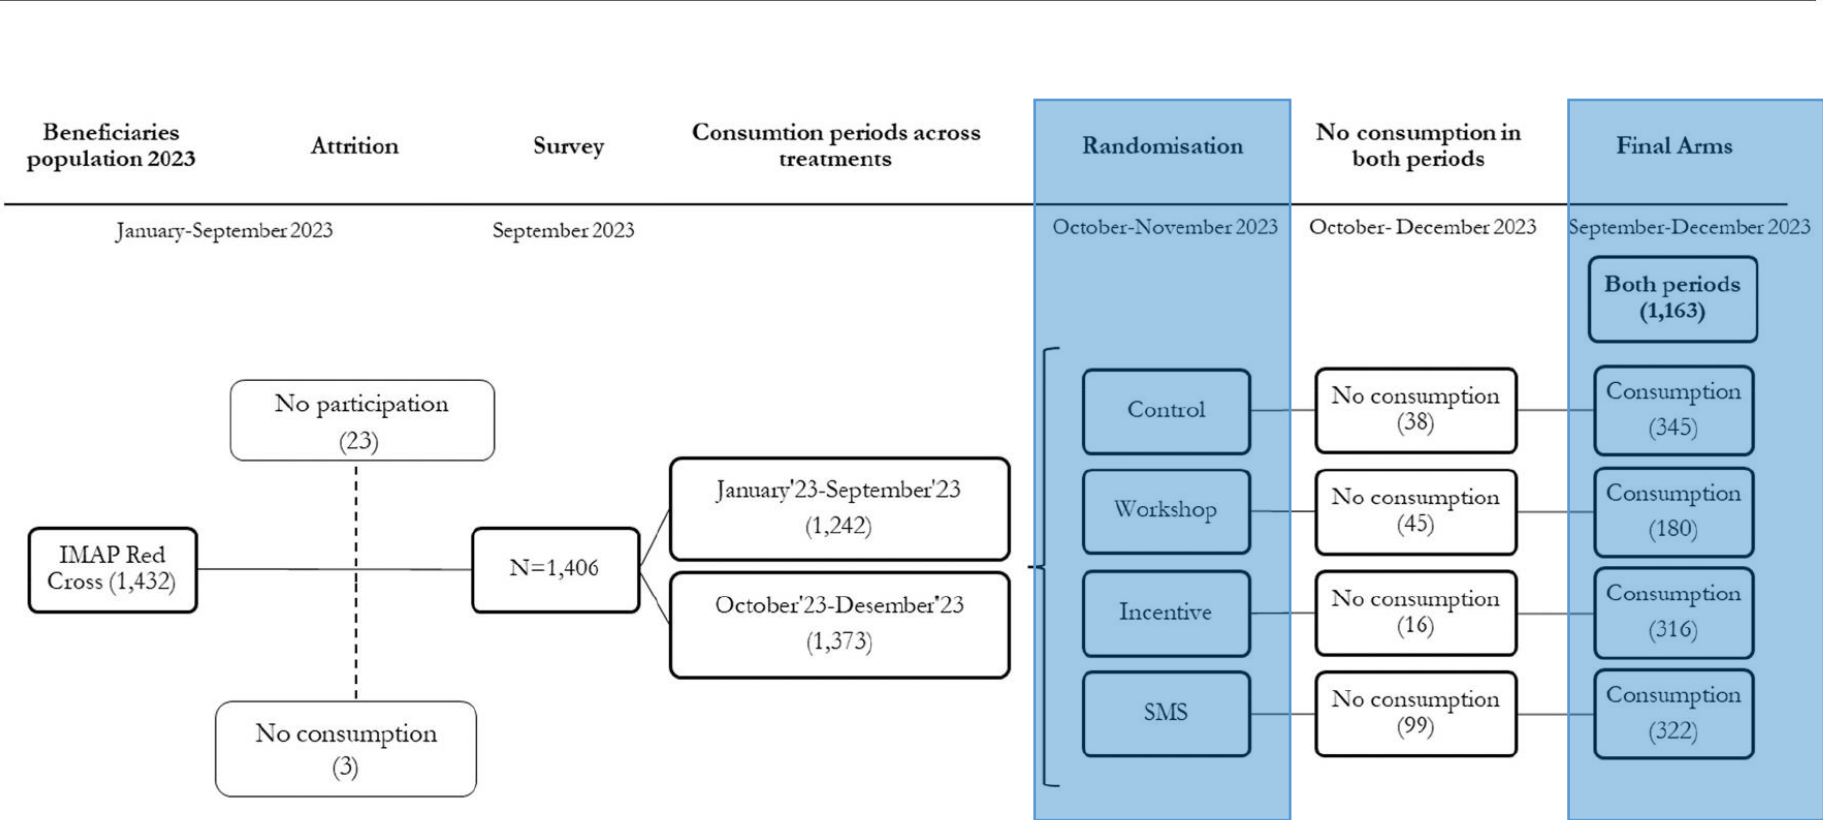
Beneficiaries population 2023

Attrition

Survey

Consumtion periods across treatments

Randomisation

No consumption in both periods

Final Arms

January-September 2023

September 2023

October-November 2023

October- December 2023

September-December 2023

Both periods (1,163)

No participation (23)

IMAP Red Cross (1,432)

N=1,406

January'23-September'23 (1,242)

October'23-Desember'23 (1,373)

No consumption (3)

Control

Workshop

Incentive

SMS

No consumption (38)

No consumption (45)

No consumption (16)

No consumption (99)

Consumption (345)

Consumption (180)

Consumption (316)

Consumption (322)